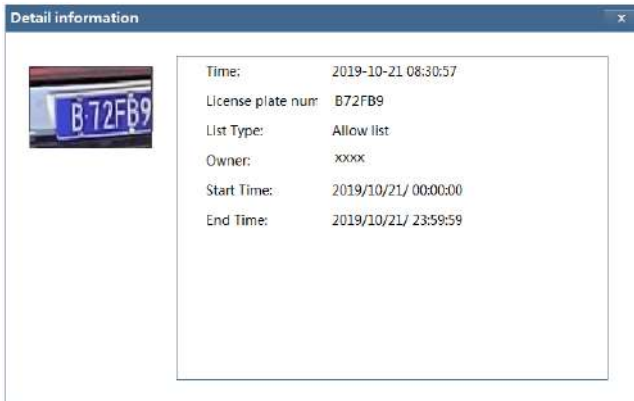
Detail information

x

B·72FB9

| | |
|---|---|
| Time: | 2019-10-21 08:30:57 |
| License plate num | B72FB9 |
| List Type: | Allow list |
| Owner: | xxxx |
| Start Time: | 2019/10/21/ 00:00:00 |
| End Time: | 2019/10/21/ 23:59:59 |